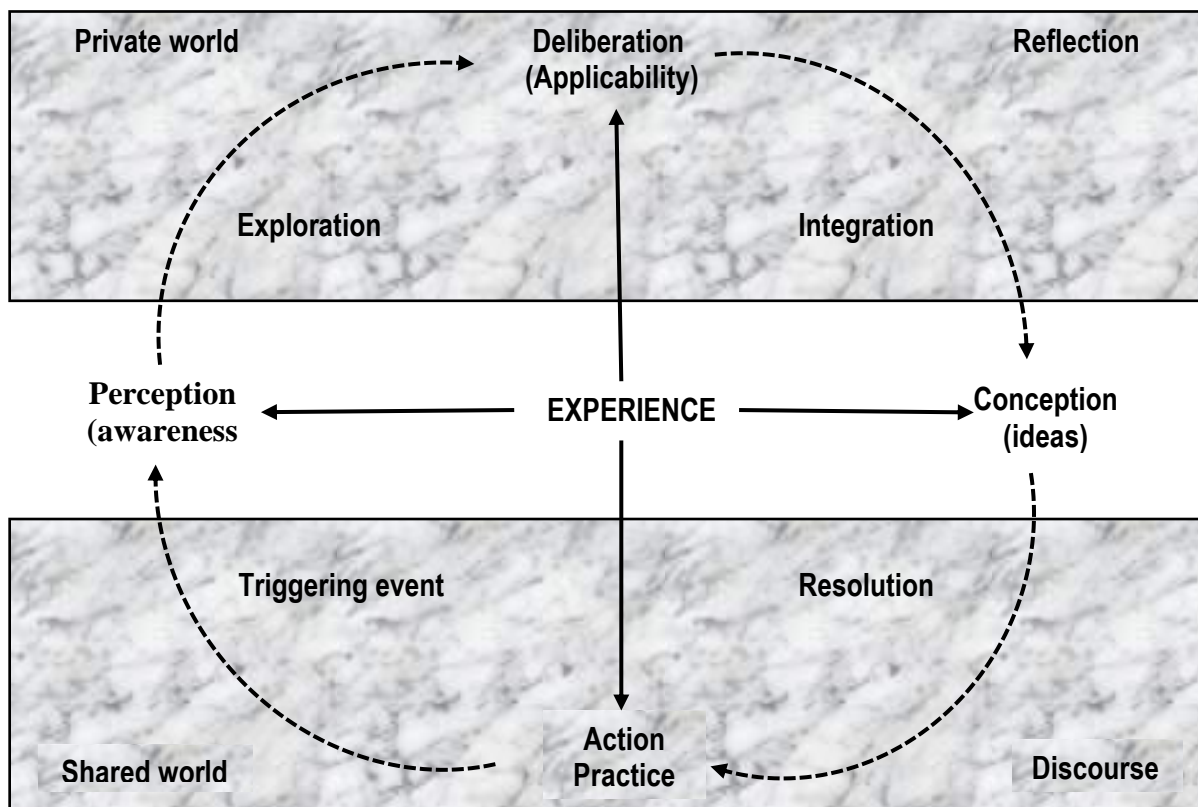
Private world

Deliberation (Applicability)

Reflection

Exploration

Integration

Perception (awareness

EXPERIENCE

Conception (ideas)

Triggering event

Resolution

Shared world

Action Practice

Discourse